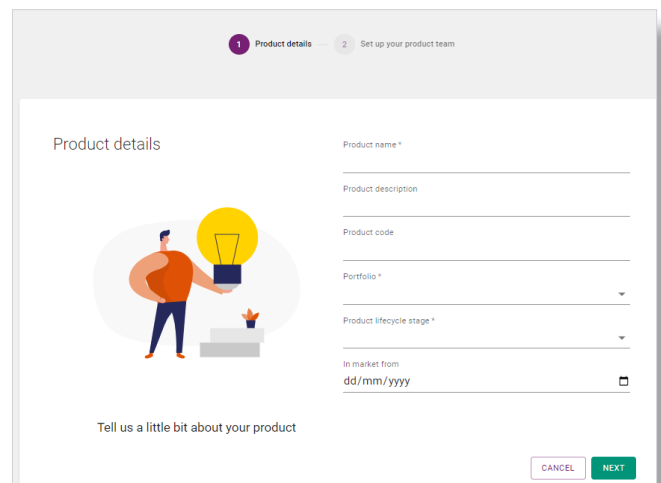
1 Product details — 2 Set up your product team

Product details

Tell us a little bit about your product

Product name *

Product description

Product code

Portfolio *

Product lifecycle stage *

In market from
dd/mm/yyyy

CANCEL NEXT